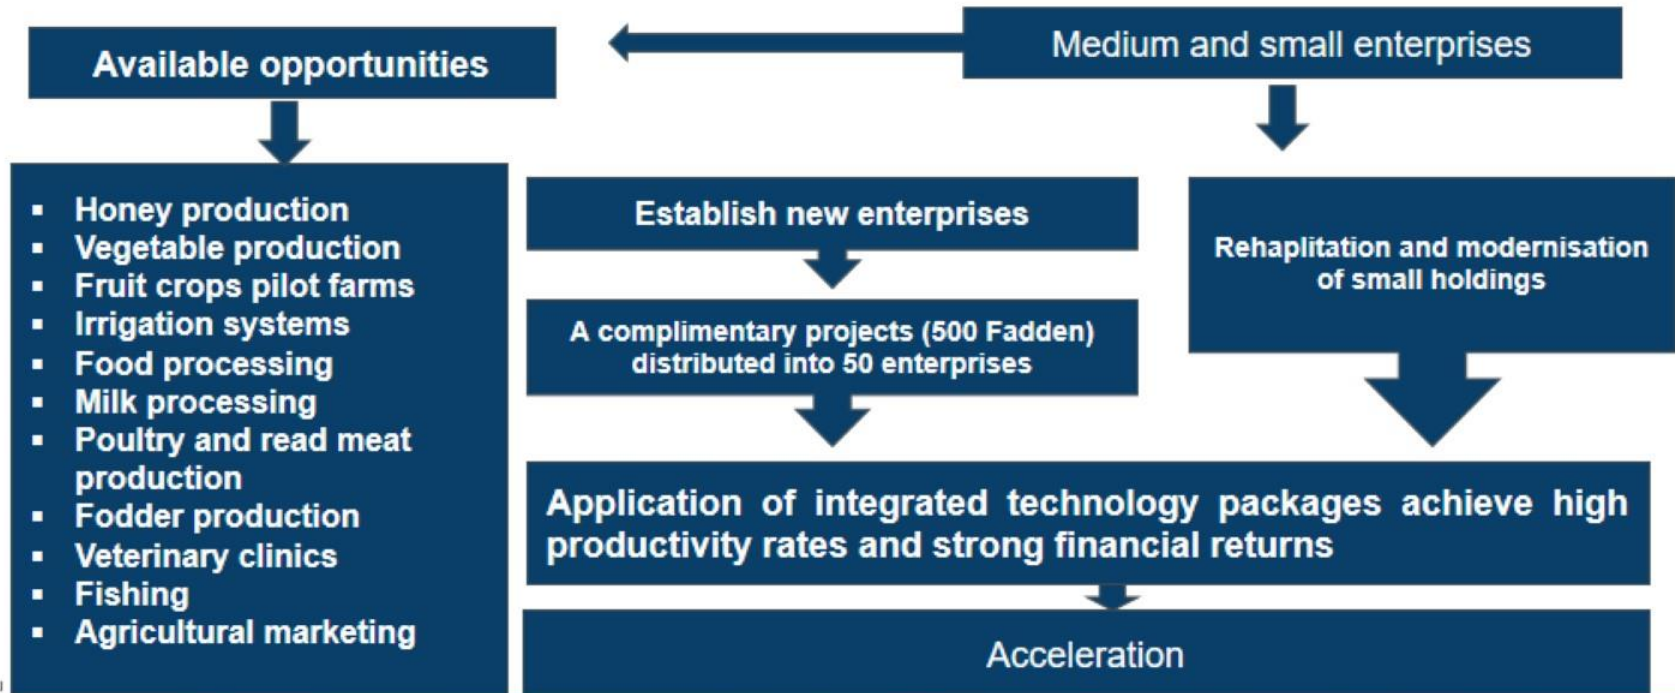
Medium and small enterprises

Available opportunities

- Honey production
- Vegetable production
- Fruit crops pilot farms
- Irrigation systems
- Food processing
- Milk processing
- Poultry and read meat production
- Fodder production
- Veterinary clinics
- Fishing
- Agricultural marketing

Establish new enterprises

A complimentary projects (500 Fadden) distributed into 50 enterprises

Rehaplitation and modernisation of small holdings

Application of integrated technology packages achieve high productivity rates and strong financial returns

Acceleration